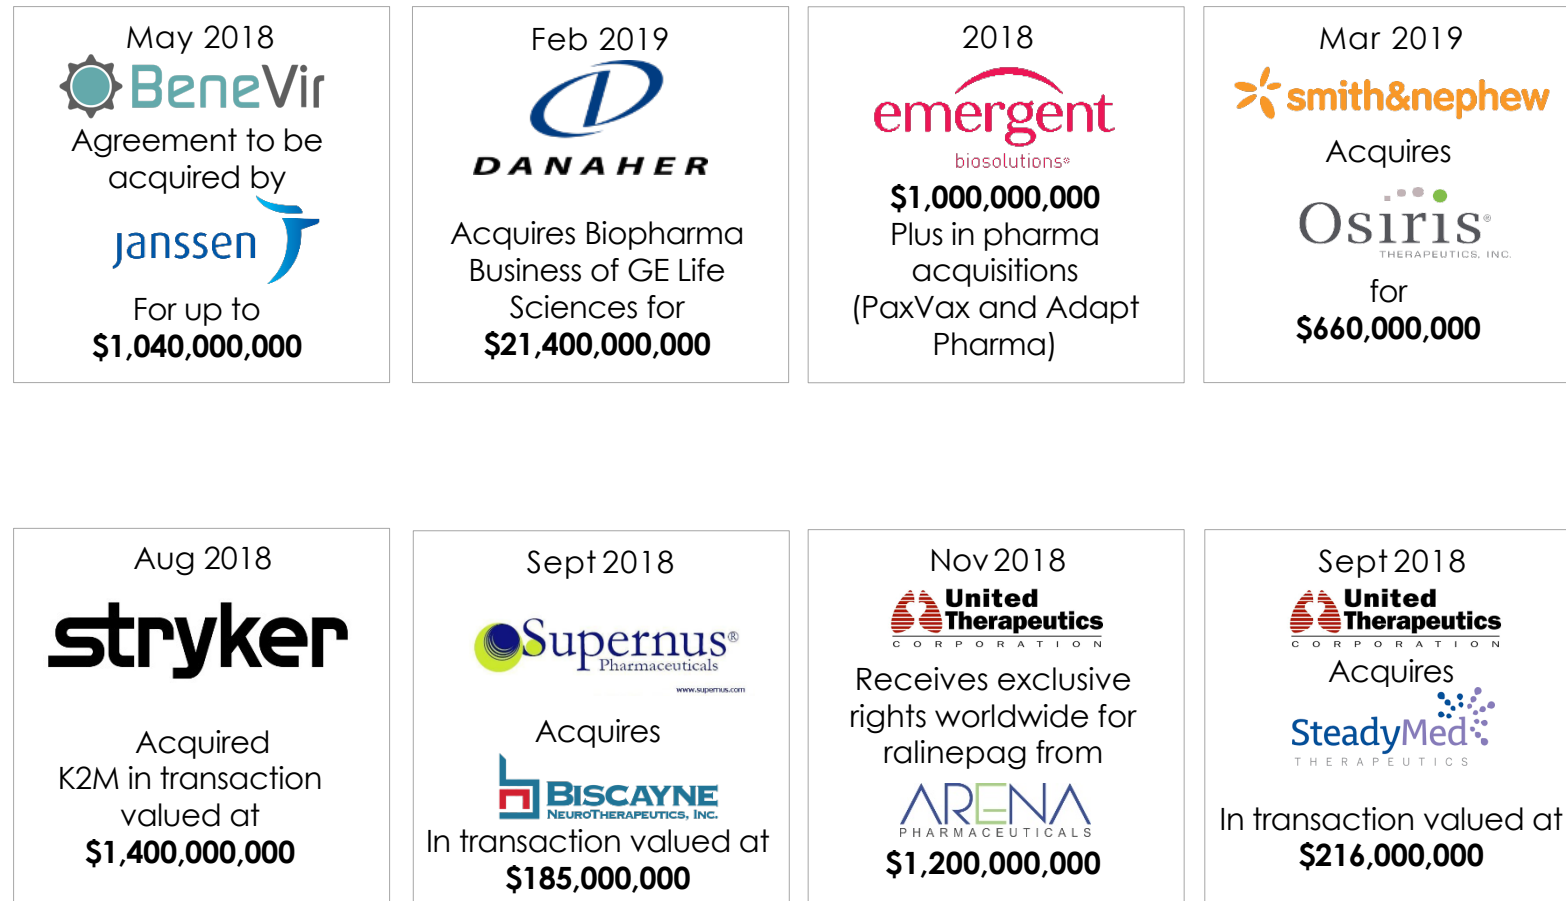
May 2018
BeneVir
Agreement to be acquired by
janssen
For up to
$1,040,000,000

Feb 2019
DANAHER
Acquires Biopharma Business of GE Life Sciences for
$21,400,000,000

2018
emergent
biosolutions
$1,000,000,000
Plus in pharma acquisitions (PaxVax and Adapt Pharma)

Mar 2019
smith&nephew
Acquires
Osiris
THERAPEUTICS, INC.
for
$660,000,000

Aug 2018
stryker
Acquired K2M in transaction valued at
$1,400,000,000

Sept 2018
Supernus
Pharmaceuticals
www.supernus.com
Acquires
BISCAYNE
NEUROTHERAPEUTICS, INC.
In transaction valued at
$185,000,000

Nov 2018
United Therapeutics
CORPORATION
Receives exclusive rights worldwide for ralinepag from
ARENA
PHARMACEUTICALS
$1,200,000,000

Sept 2018
United Therapeutics
CORPORATION
Acquires
SteadyMed
THERAPEUTICS
In transaction valued at
$216,000,000